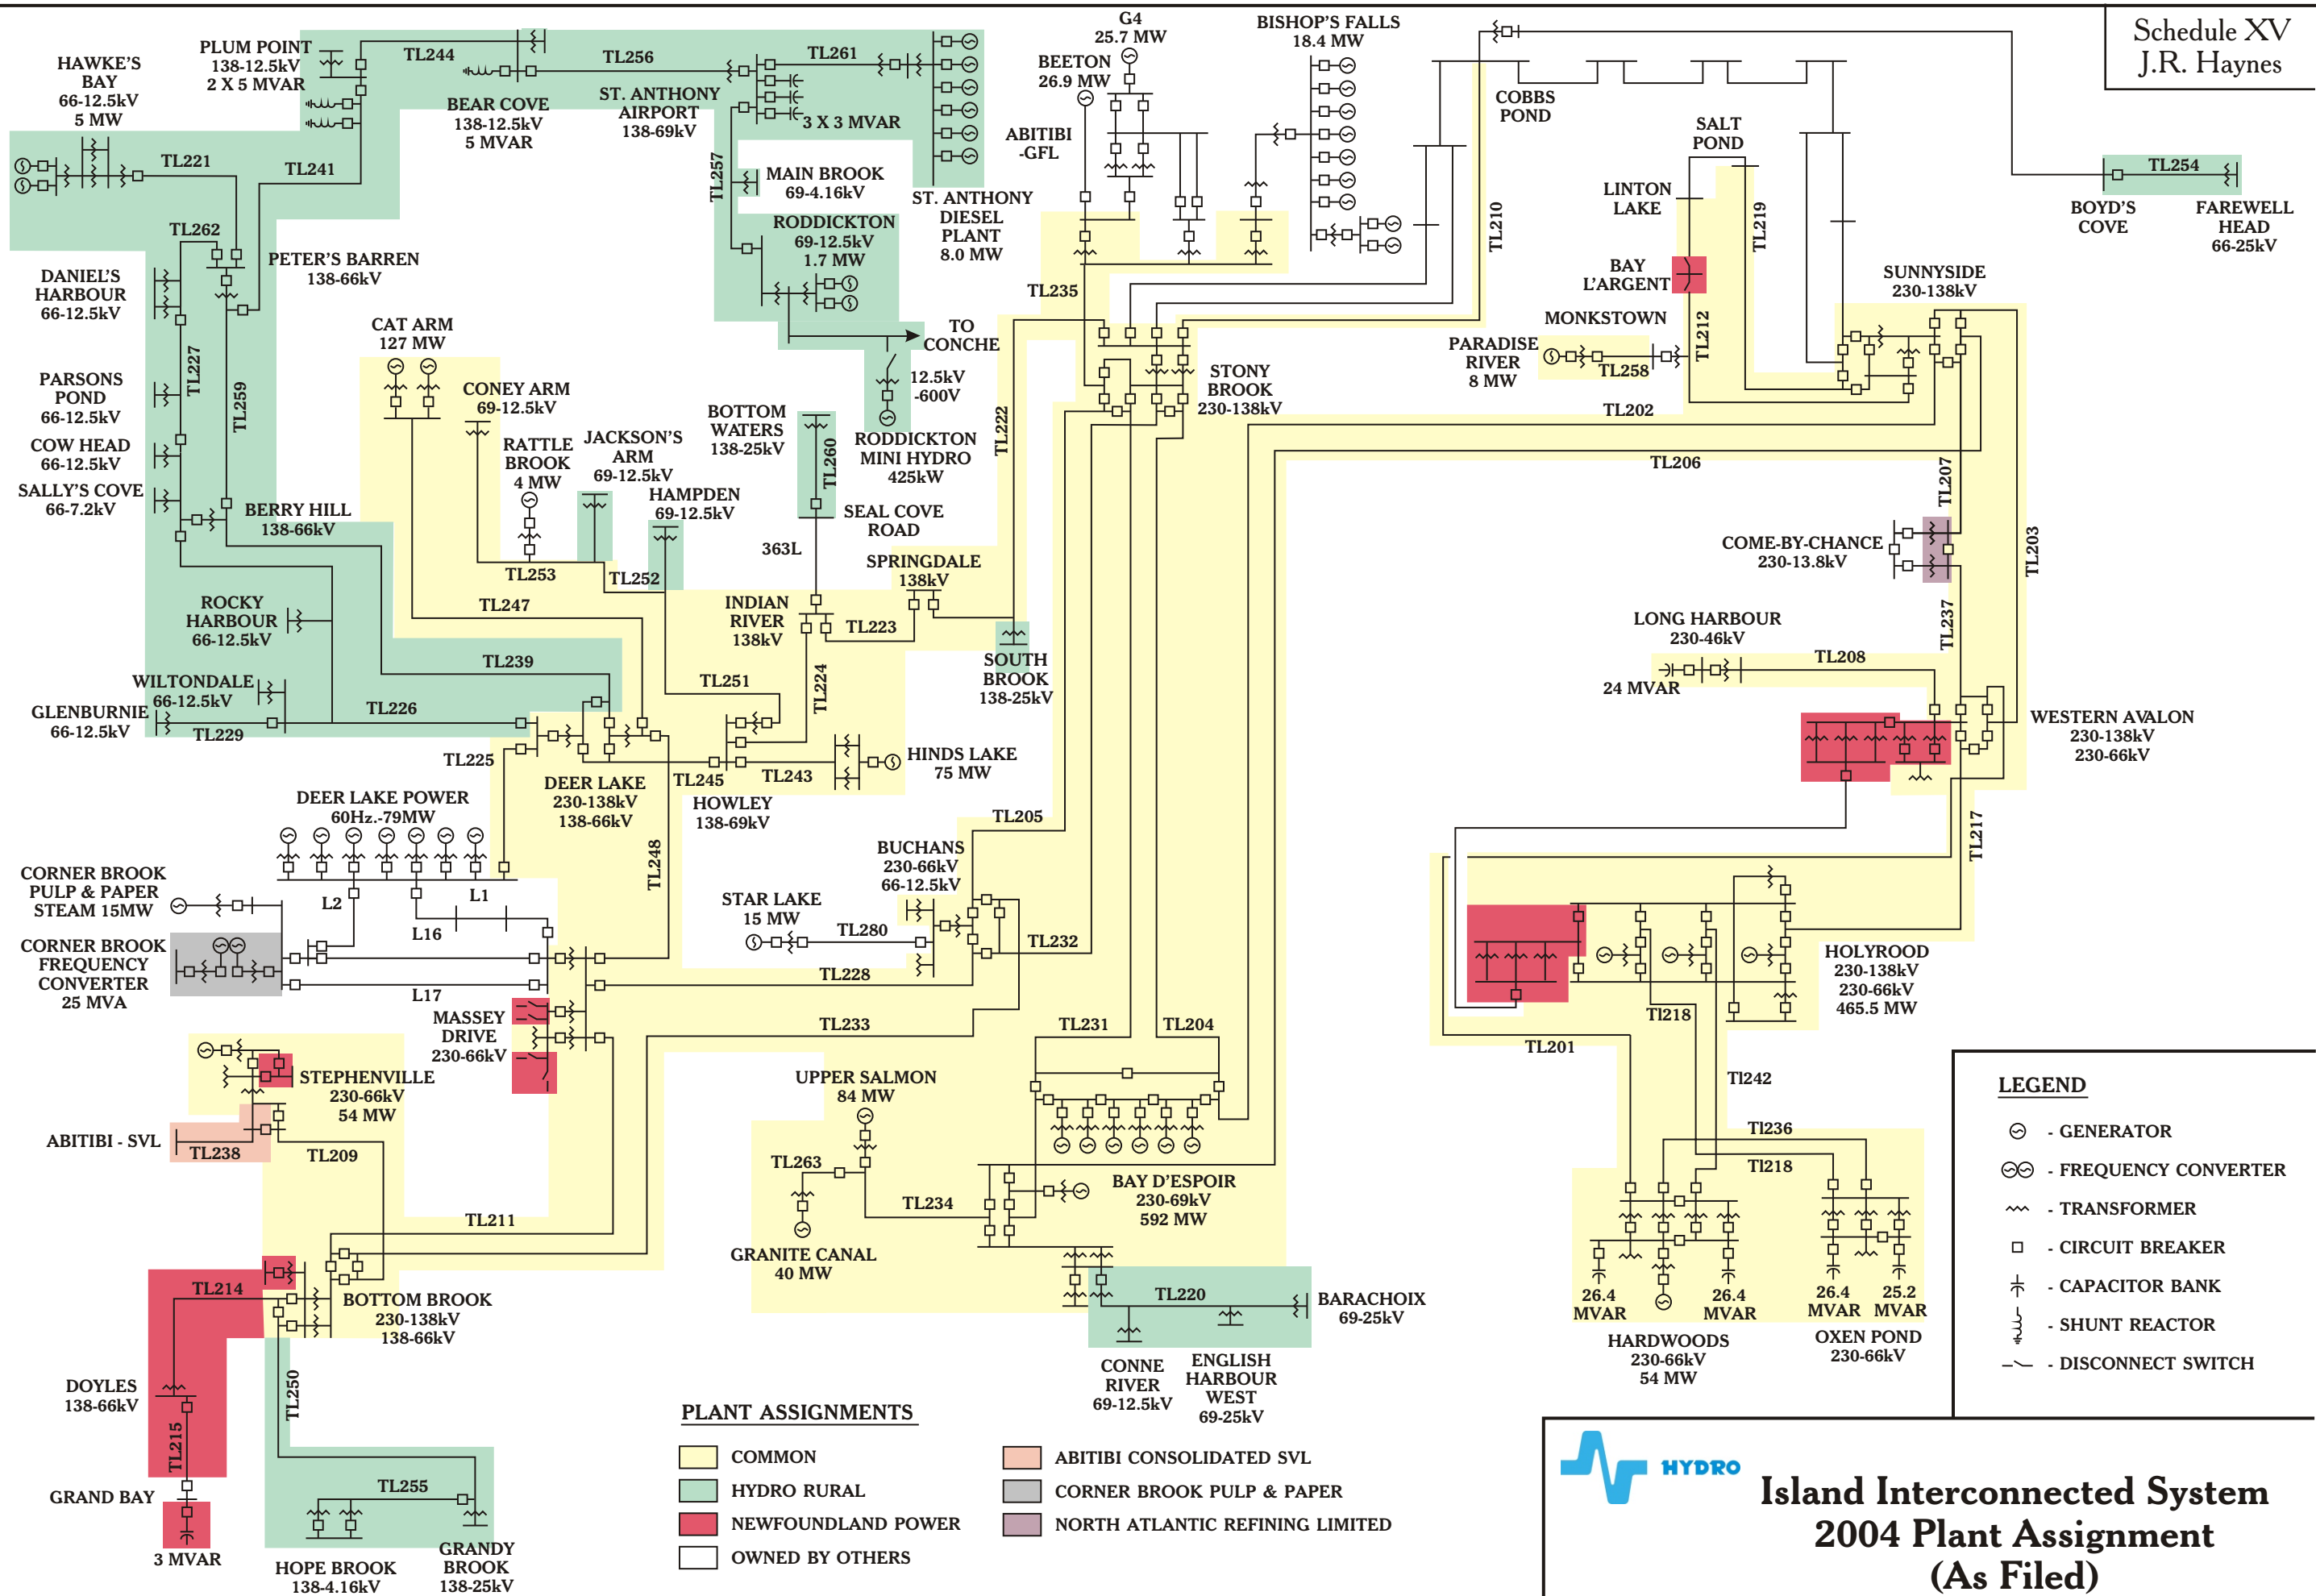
Schedule XV
J.R. Haynes

HAWKE'S BAY
66-12.5kV
5 MW

PLUM POINT
138-12.5kV
2 X 5 MVAR

TL244

TL256

TL261

BEAR COVE
138-12.5kV
5 MVAR

ST. ANTHONY AIRPORT
138-69kV

3 X 3 MVAR

G4
25.7 MW

BEETON
26.9 MW

BISHOP'S FALLS
18.4 MW

COBBS POND

ABITIBI -GFL

TL221

TL241

TL257

MAIN BROOK
69-4.16kV

ST. ANTHONY DIESEL PLANT
8.0 MW

RODDICKTON
69-12.5kV
1.7 MW

SALT POND

LINTON LAKE

TL254

BOYD'S COVE

FAREWELL HEAD
66-25kV

TL210

TL219

TL262

PETER'S BARREN
138-66kV

DANIEL'S HARBOUR
66-12.5kV

TL235

BAY L'ARGENT

SUNNYSIDE
230-138kV

TO CONCHE

MONKSTOWN

TL212

CAT ARM
127 MW

12.5kV
-600V

PARADISE RIVER
8 MW

TL258

PARSONS POND
66-12.5kV

TL227

TL259

CONEY ARM
69-12.5kV

STONY BROOK
230-138kV

TL202

BOTTOM WATERS
138-25kV

RODDICKTON MINI HYDRO
425kW

TL222

COW HEAD
66-12.5kV

RATTLE BROOK
4 MW

JACKSON'S ARM
69-12.5kV

TL260

TL206

SALLY'S COVE
66-7.2kV

HAMPDEN
69-12.5kV

TL207

BERRY HILL
138-66kV

SEAL COVE ROAD

363L

COME-BY-CHANCE
230-13.8kV

TL203

TL253

TL252

SPRINGDALE
138kV

ROCKY HARBOUR
66-12.5kV

TL247

INDIAN RIVER
138kV

TL223

TL237

LONG HARBOUR
230-46kV

SOUTH BROOK
138-25kV

TL208

TL239

24 MVAR

TL251

WILTONDALE
66-12.5kV

TL224

WESTERN AVALON
230-138kV
230-66kV

GLENBURNIE
66-12.5kV

TL226

TL229

HINDS LAKE
75 MW

TL225

DEER LAKE
230-138kV
138-66kV

TL245

TL243

HOWLEY
138-69kV

DEER LAKE POWER
60Hz.-79MW

TL205

TL217

BUCHANS
230-66kV
66-12.5kV

TL248

CORNER BROOK PULP & PAPER STEAM 15MW

L2

L1

STAR LAKE
15 MW

L16

TL280

TL232

HOLYROOD
230-138kV
230-66kV
465.5 MW

CORNER BROOK FREQUENCY CONVERTER
25 MVA

TL228

L17

Tl218

MASSEY DRIVE
230-66kV

TL233

TL231

TL204

TL201

STEPHENVILLE
230-66kV
54 MW

UPPER SALMON
84 MW

Tl242

LEGEND

- GENERATOR

ABITIBI - SVL

TL238

TL209

Tl236

- FREQUENCY CONVERTER

TL263

Tl218

- TRANSFORMER

BAY D'ESPOIR
230-69kV
592 MW

TL234

- CIRCUIT BREAKER

TL211

- CAPACITOR BANK

GRANITE CANAL
40 MW

26.4 MVAR

26.4 MVAR

26.4 MVAR

25.2 MVAR

- SHUNT REACTOR

TL214

TL220

BARACHOIX
69-25kV

BOTTOM BROOK
230-138kV
138-66kV

HARDWOODS
230-66kV
54 MW

OXEN POND
230-66kV

- DISCONNECT SWITCH

CONNE RIVER
69-12.5kV

ENGLISH HARBOUR WEST
69-25kV

DOYLES
138-66kV

TL250

TL215

PLANT ASSIGNMENTS

COMMON

ABITIBI CONSOLIDATED SVL

TL255

HYDRO RURAL

CORNER BROOK PULP & PAPER

HYDRO

Island Interconnected System
2004 Plant Assignment
(As Filed)

GRAND BAY

NEWFOUNDLAND POWER

NORTH ATLANTIC REFINING LIMITED

GRANDY BROOK
138-25kV

OWNED BY OTHERS

3 MVAR

HOPE BROOK
138-4.16kV